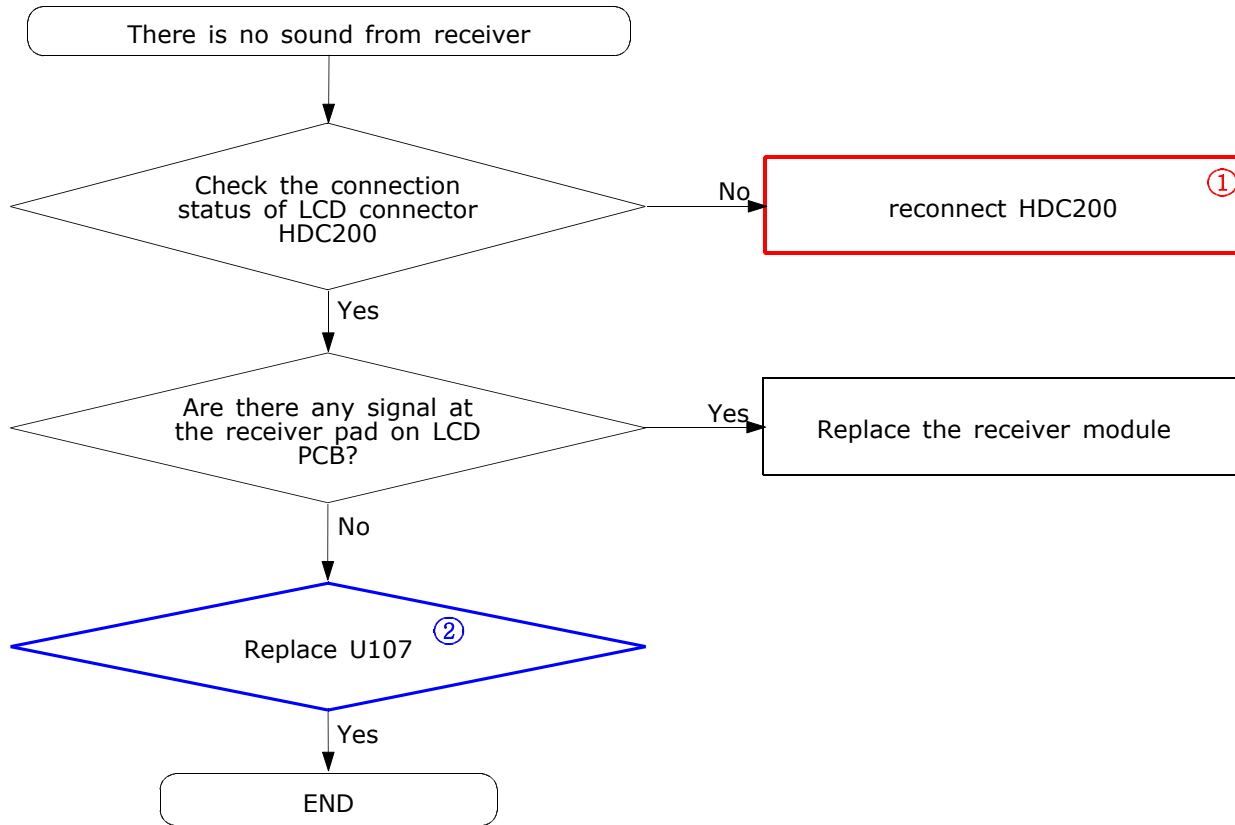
There is no sound from receiver

Check the connection status of LCD connector HDC200

No

reconnect HDC200

①

Yes

Are there any signal at the receiver pad on LCD PCB?

Yes

Replace the receiver module

No

Replace U107

②

Yes

END